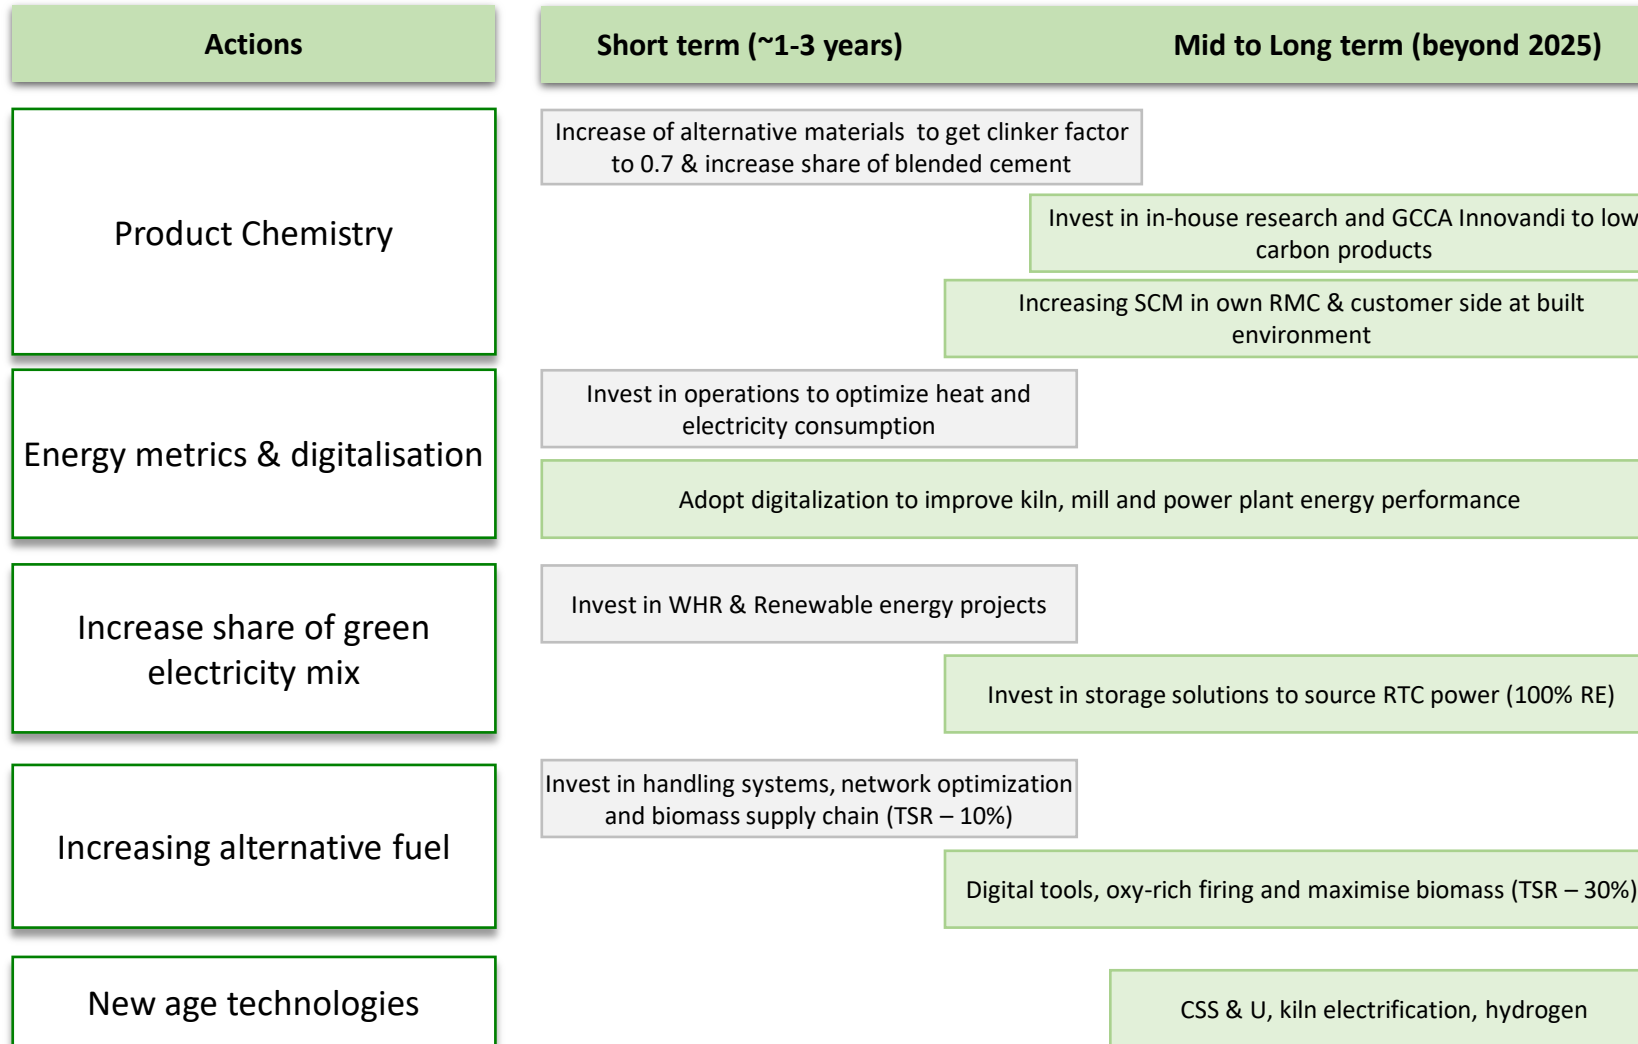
Actions

Short term (~1-3 years)

Mid to Long term (beyond 2025)

Product Chemistry

Increase of alternative materials to get clinker factor to 0.7 & increase share of blended cement

Invest in in-house research and GCCA Innovandi to low carbon products

Increasing SCM in own RMC & customer side at built environment

Energy metrics & digitalisation

Invest in operations to optimize heat and electricity consumption

Adopt digitalization to improve kiln, mill and power plant energy performance

Increase share of green electricity mix

Invest in WHR & Renewable energy projects

Invest in storage solutions to source RTC power (100% RE)

Increasing alternative fuel

Invest in handling systems, network optimization and biomass supply chain (TSR – 10%)

Digital tools, oxy-rich firing and maximise biomass (TSR – 30%)

New age technologies

CSS & U, kiln electrification, hydrogen